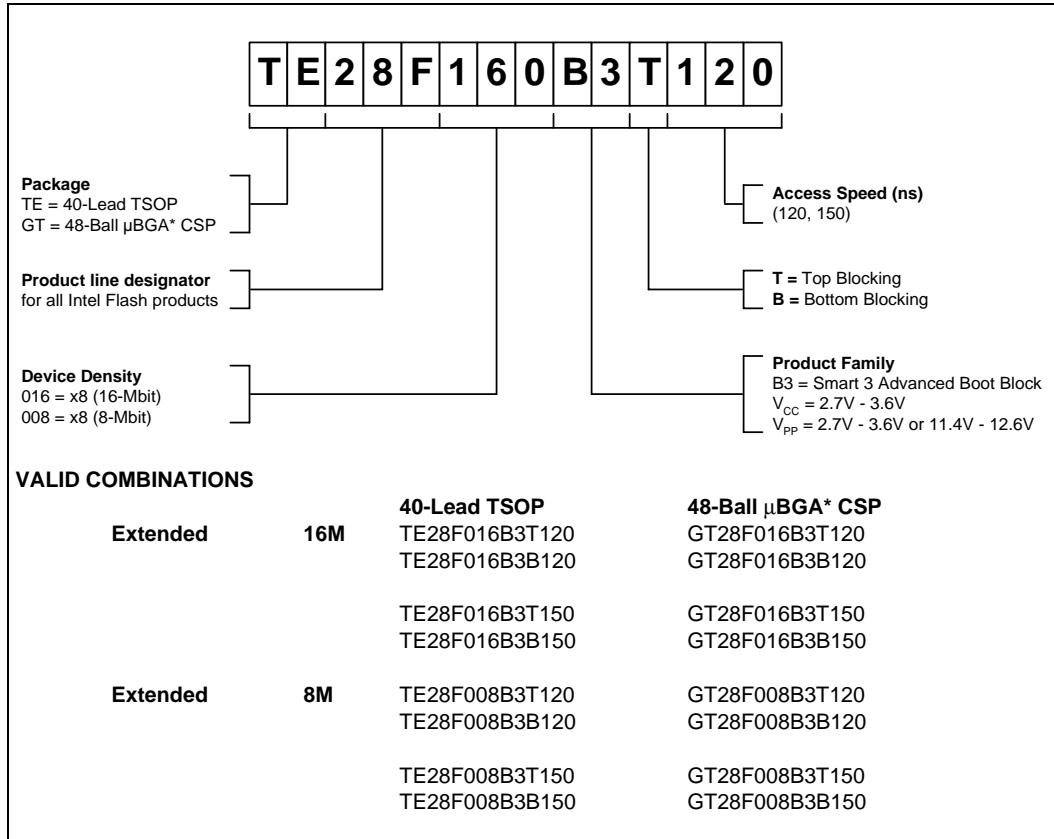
T E 2 8 F 1 6 0 B 3 T 1 2 0

Package
TE = 40-Lead TSOP
GT = 48-Ball µBGA* CSP

Product line designator
for all Intel Flash products

Device Density
016 = x8 (16-Mbit)
008 = x8 (8-Mbit)

Access Speed (ns)
(120, 150)

T = Top Blocking
B = Bottom Blocking

Product Family
B3 = Smart 3 Advanced Boot Block
$V_{CC}$ = 2.7V - 3.6V
$V_{PP}$ = 2.7V - 3.6V or 11.4V - 12.6V

VALID COMBINATIONS

| | | 40-Lead TSOP | 48-Ball µBGA* CSP |
|---|---|---|---|
| Extended | 16M | TE28F016B3T120 | GT28F016B3T120 |
| | | TE28F016B3B120 | GT28F016B3B120 |
| | | TE28F016B3T150 | GT28F016B3T150 |
| | | TE28F016B3B150 | GT28F016B3B150 |
| Extended | 8M | TE28F008B3T120 | GT28F008B3T120 |
| | | TE28F008B3B120 | GT28F008B3B120 |
| | | TE28F008B3T150 | GT28F008B3T150 |
| | | TE28F008B3B150 | GT28F008B3B150 |